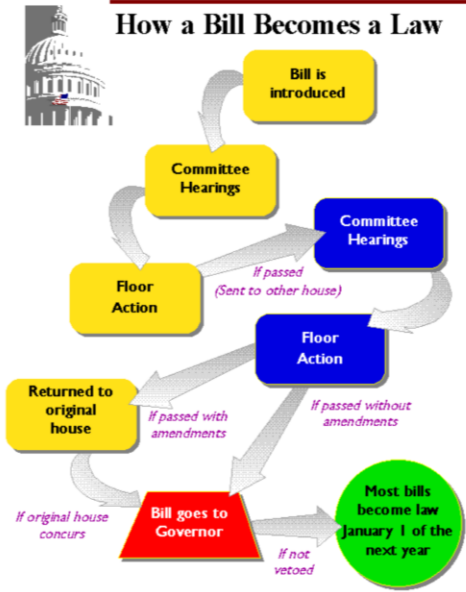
How a Bill Becomes a Law

Bill is introduced

Committee Hearings

Floor Action

If passed (Sent to other house)

Committee Hearings

Floor Action

Returned to original house

If passed with amendments

If passed without amendments

If original house concurs

Bill goes to Governor

If not vetoed

Most bills become law January 1 of the next year